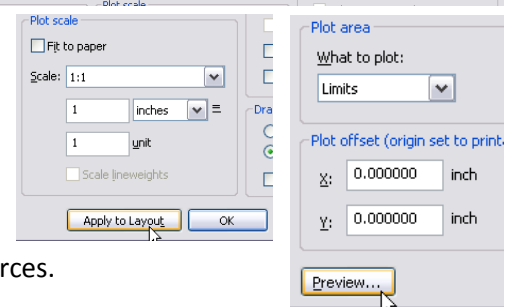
Plot scale

Fit to paper

Scale: 1:1

1 inches =

1 unit

Scale lineweights

Dra

Apply to Layout OK

rces.

Plot area

What to plot:

Limits

Plot offset (origin set to printa

X: 0.000000 inch

Y: 0.000000 inch

Preview...